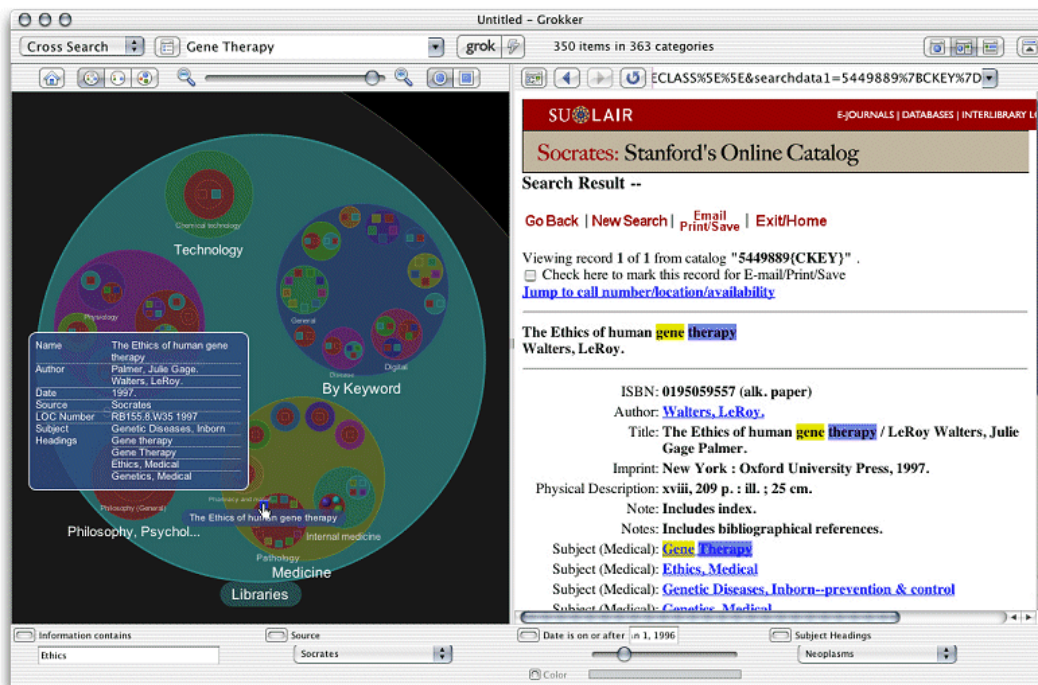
Untitled – Grokker

Cross Search | Gene Therapy | grok | 350 items in 363 categories

ECLASS%5E%5E&searchdata1=5449889%7BCKEY%7D

SU LAIR | E-JOURNALS | DATABASES | INTERLIBRARY L

Socrates: Stanford's Online Catalog

Search Result --

Go Back | New Search | Email Print/Save | Exit/Home

Viewing record 1 of 1 from catalog "5449889{CKEY}" .
Check here to mark this record for E-mail/Print/Save
Jump to call number/location/availability

The Ethics of human gene therapy
Walters, LeRoy.

| | |
|---|---|
| ISBN: | 0195059557 (alk. paper) |
| Author: | Walters, LeRoy. |
| Title: | The Ethics of human gene therapy / LeRoy Walters, Julie Gage Palmer. |
| Imprint: | New York : Oxford University Press, 1997. |
| Physical Description: | xviii, 209 p. : ill. ; 25 cm. |
| Note: | Includes index. |
| Notes: | Includes bibliographical references. |
| Subject (Medical): | Gene Therapy |
| Subject (Medical): | Ethics, Medical |
| Subject (Medical): | Genetic Diseases, Inborn--prevention & control |
| Subject (Medical): | Genetics, Medical |

Chemical technology
Technology
Physiology
General
Disease
Digital
By Keyword

| | |
|---|---|
| Name | The Ethics of human gene therapy |
| Author | Palmer, Julie Gage. Walters, LeRoy. |
| Date | 1997. |
| Source | Socrates |
| LOC Number | RB155.8.W35 1997 |
| Subject Headings | Genetic Diseases, Inborn Gene therapy Gene Therapy Ethics, Medical Genetics, Medical |

Philosophy (General)
Pharmacy and materia
The Ethics of human gene therapy
Internal medicine
Philosophy, Psychol...
Pathology
Medicine
Libraries

Information contains | Ethics
Source | Socrates
Date is on or after | an 1, 1996
Subject Headings | Neoplasms
Color